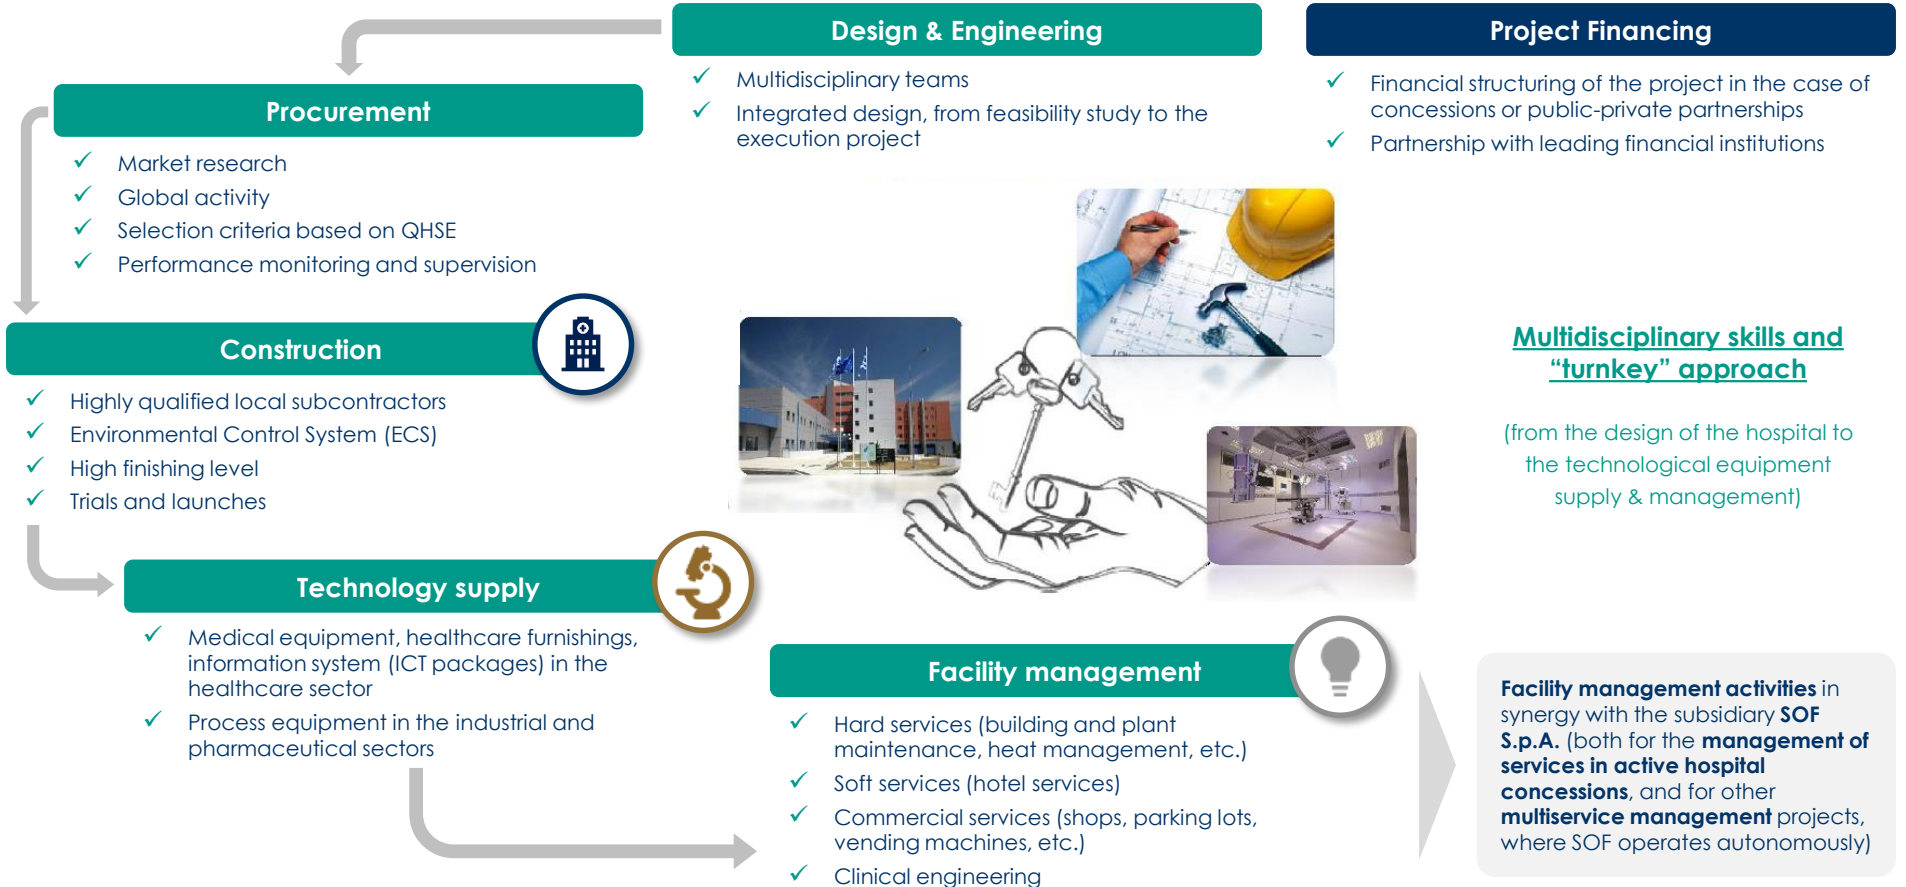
Design & Engineering

✓ Multidisciplinary teams
✓ Integrated design, from feasibility study to the execution project

Project Financing

✓ Financial structuring of the project in the case of concessions or public-private partnerships
✓ Partnership with leading financial institutions

Procurement

✓ Market research
✓ Global activity
✓ Selection criteria based on QHSE
✓ Performance monitoring and supervision

Construction

✓ Highly qualified local subcontractors
✓ Environmental Control System (ECS)
✓ High finishing level
✓ Trials and launches

Multidisciplinary skills and "turnkey" approach

(from the design of the hospital to the technological equipment supply & management)

Technology supply

✓ Medical equipment, healthcare furnishings, information system (ICT packages) in the healthcare sector
✓ Process equipment in the industrial and pharmaceutical sectors

Facility management

✓ Hard services (building and plant maintenance, heat management, etc.)
✓ Soft services (hotel services)
✓ Commercial services (shops, parking lots, vending machines, etc.)
✓ Clinical engineering

Facility management activities in synergy with the subsidiary SOF S.p.A. (both for the management of services in active hospital concessions, and for other multiservice management projects, where SOF operates autonomously)